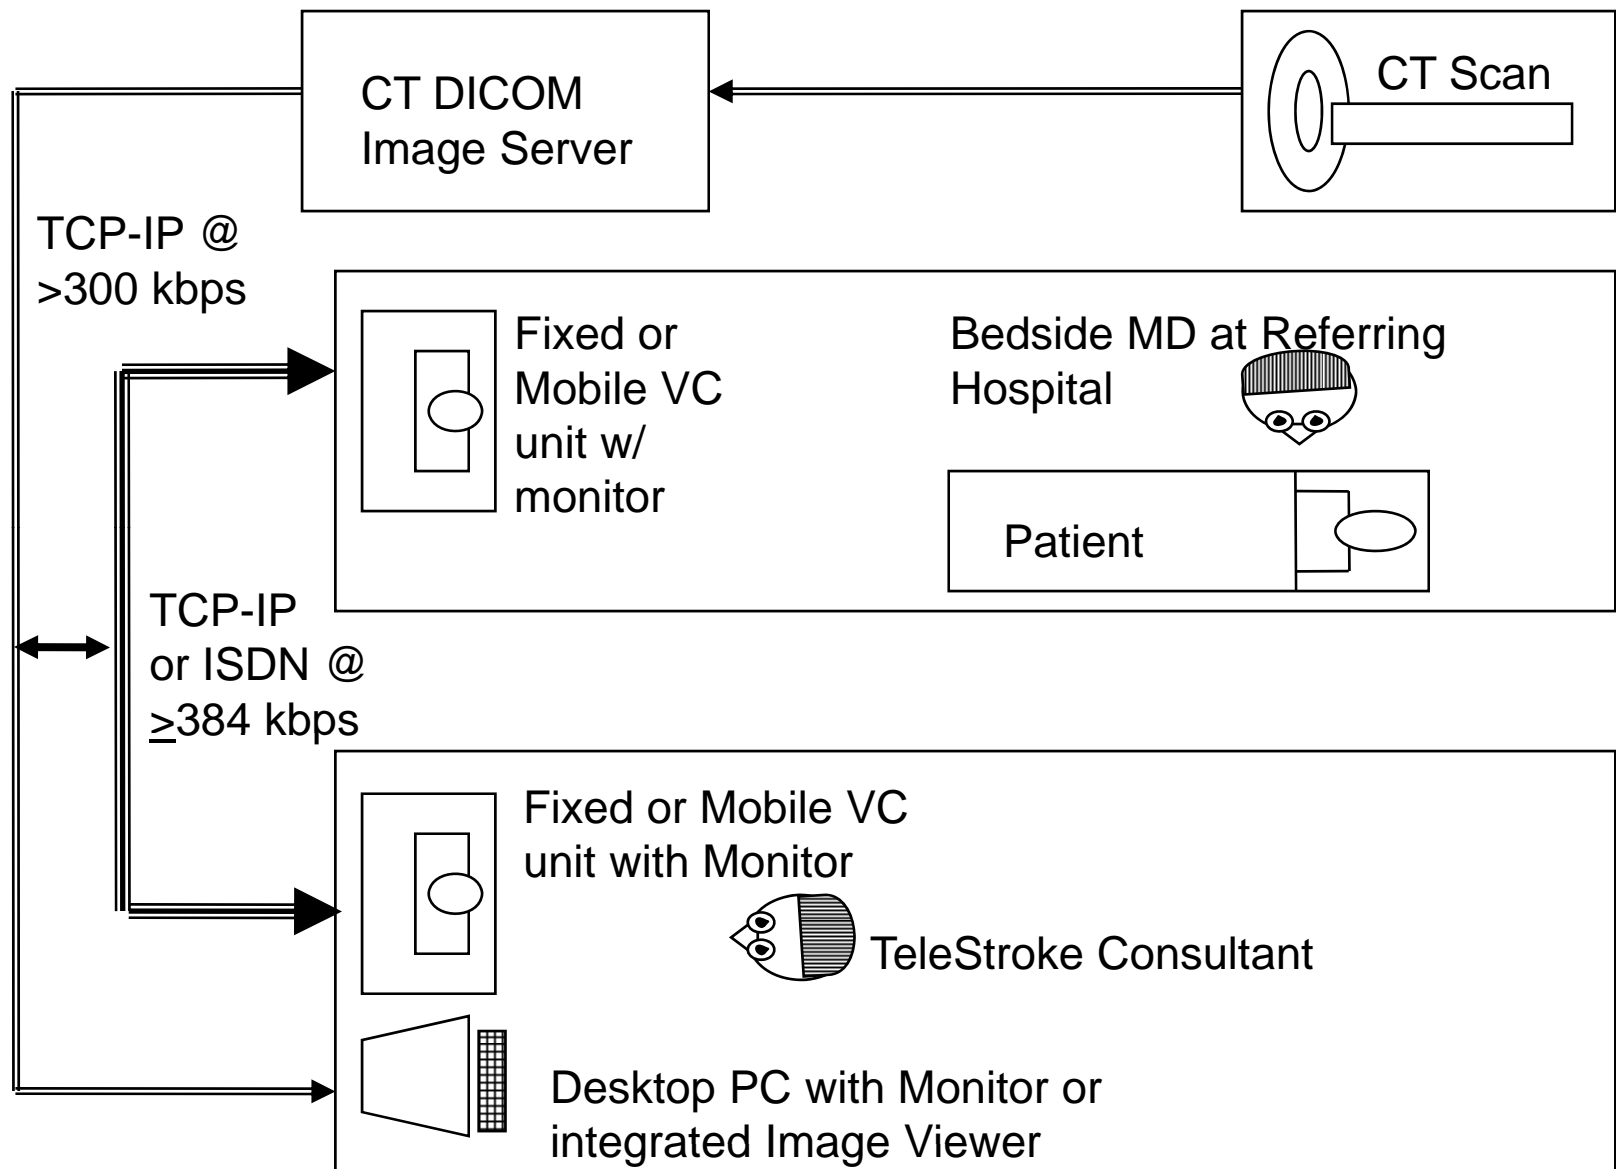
CT DICOM Image Server

CT Scan

TCP-IP @ >300 kbps

Fixed or Mobile VC unit w/ monitor

Bedside MD at Referring Hospital

Patient

TCP-IP or ISDN @ $\geq$384 kbps

Fixed or Mobile VC unit with Monitor

TeleStroke Consultant

Desktop PC with Monitor or integrated Image Viewer